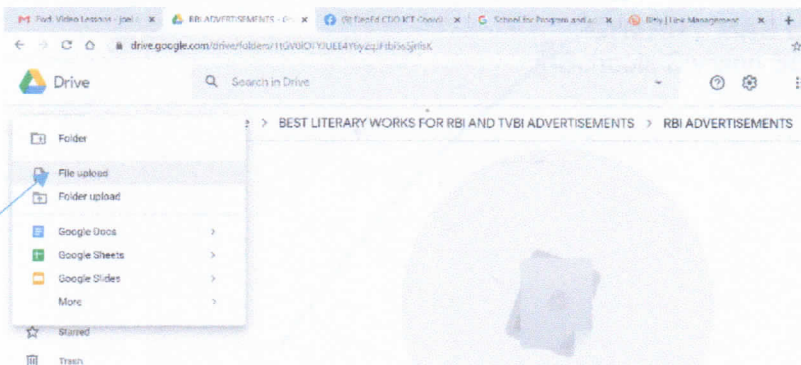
M Fwd: Video Lessons - joel ×
RBI ADVERTISEMENTS - Gr ×
(9) DepEd CDO ICT Coord ×
School for Program and ×
Bitly | Link Management ×
+

drive.google.com/drive/folders/1IGV6IOYJUEE4Yiyzq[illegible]

Drive
Search in Drive

Folder
File upload
Folder upload
Google Docs
Google Sheets
Google Slides
More

> BEST LITERARY WORKS FOR RBI AND TVBI ADVERTISEMENTS > RBI ADVERTISEMENTS

Starred
Trash